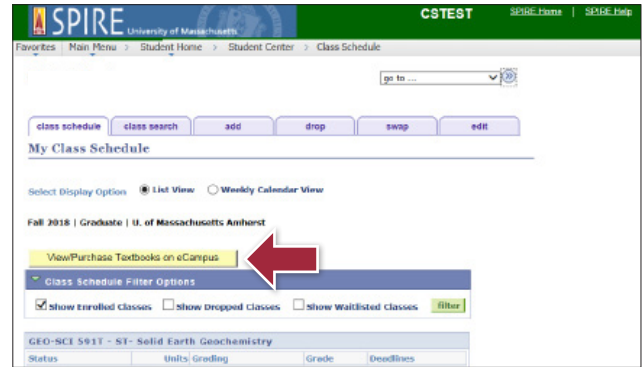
SPIRE University of Massachusetts

CSTEST

SPIRE Home | SPIRE Help

Favorites | Main Menu > Student Home > Student Center > Class Schedule

go to ...

class schedule | class search | add | drop | swap | edit

My Class Schedule

Select Display Option  List View  Weekly Calendar View

Fall 2018 | Graduate | U. of Massachusetts Amherst

View/Purchase Textbooks on eCampus

Class Schedule Filter Options

Show Enrolled Classes  Show Dropped Classes  Show Waitlisted Classes  filter

GEO-SCI 591T - ST- Solid Earth Geochemistry

| Status | Units | Grading | Grade | Deadlines |
|---|---|---|---|---|